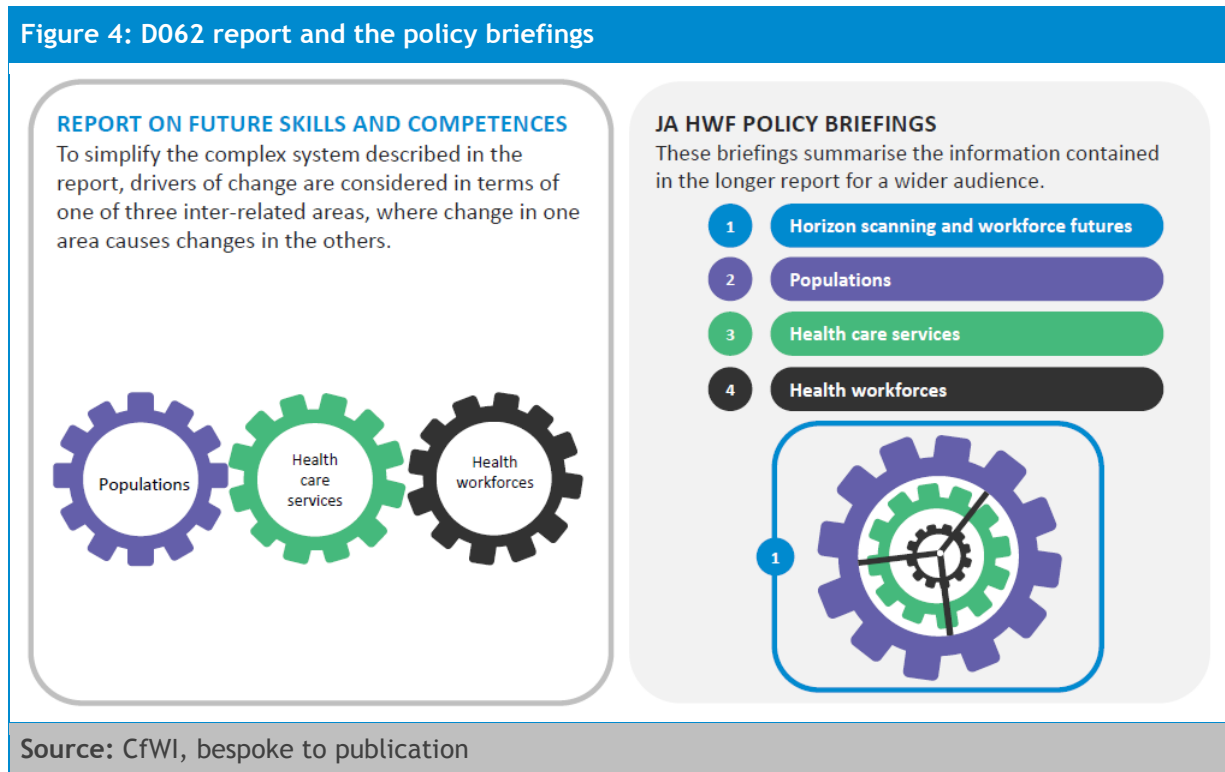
Figure 4: D062 report and the policy briefings

REPORT ON FUTURE SKILLS AND COMPETENCES
To simplify the complex system described in the report, drivers of change are considered in terms of one of three inter-related areas, where change in one area causes changes in the others.

Populations

Health care services

Health workforces

JA HWF POLICY BRIEFINGS
These briefings summarise the information contained in the longer report for a wider audience.

1 Horizon scanning and workforce futures

2 Populations

3 Health care services

4 Health workforces

1

Source: CfWI, bespoke to publication